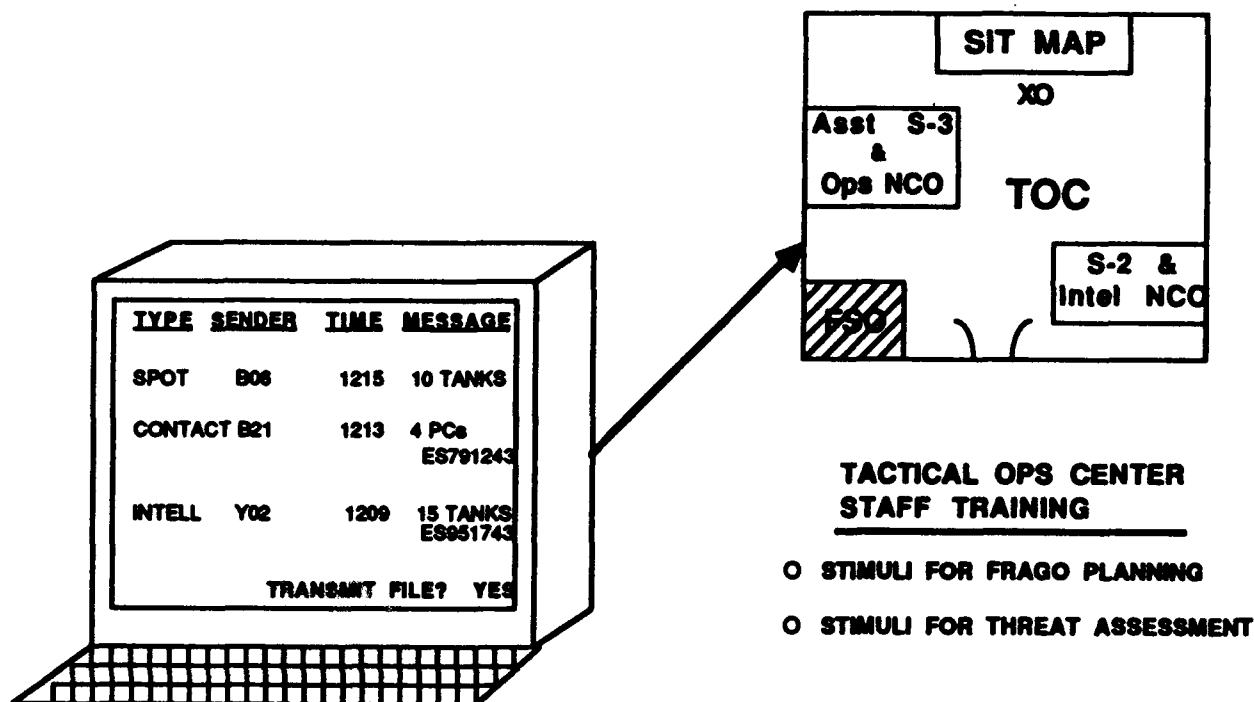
SIT MAP

XO

Asst S-3 & Ops NCO

TOC

S-2 & Intel NCO

FSO

| TYPE | SENDER | TIME | MESSAGE |
|---|---|---|---|
| SPOT | B06 | 1215 | 10 TANKS |
| CONTACT | B21 | 1213 | 4 PCs ES791243 |
| INTELL | Y02 | 1209 | 15 TANKS ES951743 |

TRANSMIT FILE? YES

TACTICAL OPS CENTER STAFF TRAINING

O STIMULI FOR FRAGO PLANNING

O STIMULI FOR THREAT ASSESSMENT